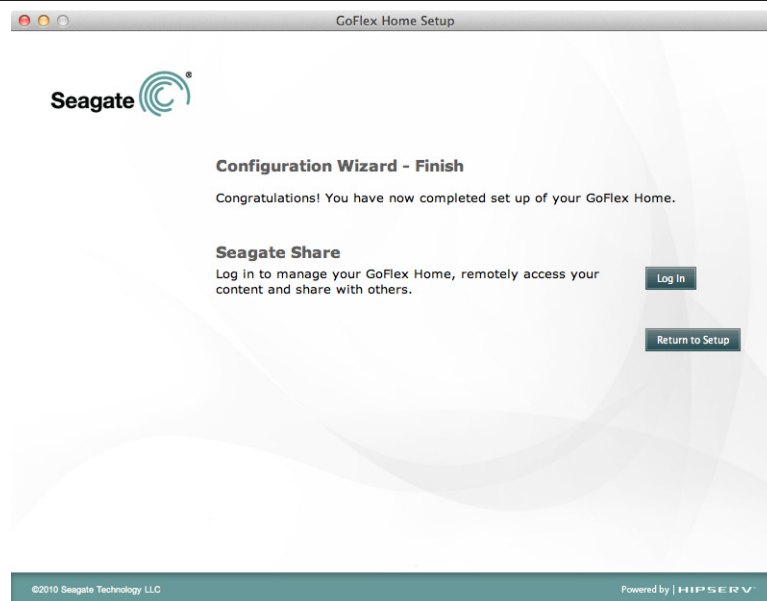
GoFlex Home Setup

Seagate®

Configuration Wizard - Finish

Congratulations! You have now completed set up of your GoFlex Home.

Seagate Share

Log in to manage your GoFlex Home, remotely access your content and share with others.

Log In

Return to Setup

©2010 Seagate Technology LLC

Powered by | HIPSERV